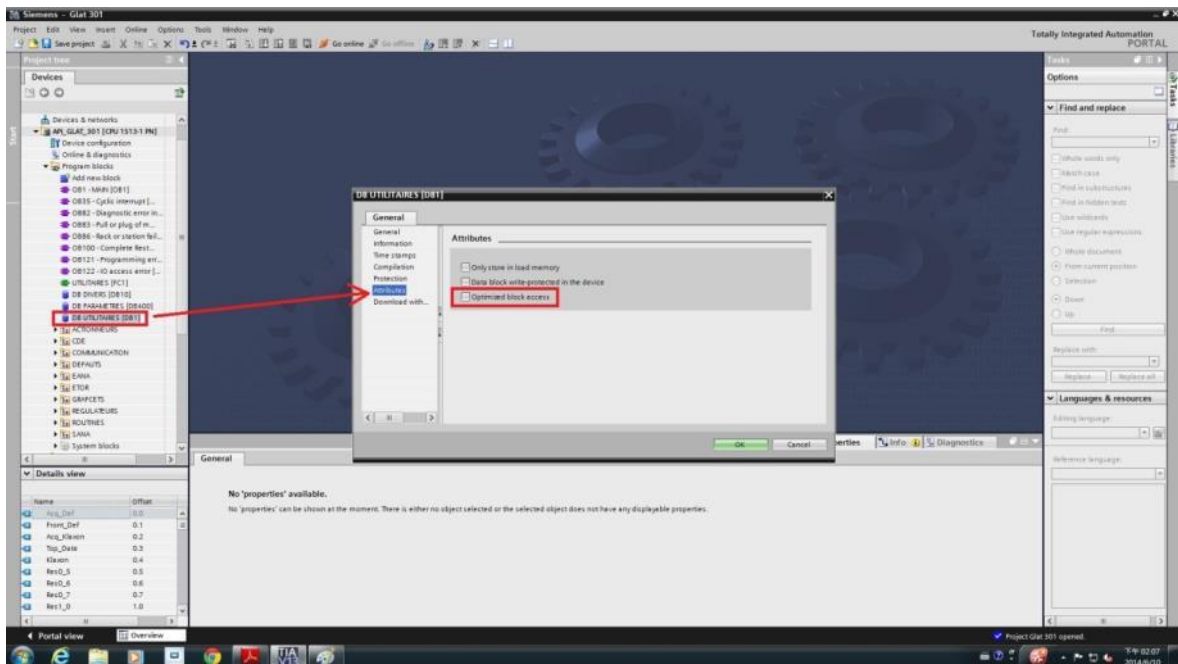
Siemens - Glat 301

Project Edit View Insert Online Options Tools Window Help

Save project Go online Go offline

Totally Integrated Automation PORTAL

Project tree

Devices

Devices & networks
API_GLAT_301 [CPU 1513-1 PN]
Device configuration
Online & diagnostics
Program blocks
Add new block
OB1 - MAIN [OB1]
OB35 - Cyclic interrupt [...
OB82 - Diagnostic error in...
OB83 - Pull or plug of m...
OB86 - Rack or station fail...
OB100 - Complete Rest...
OB121 - Programming err...
OB122 - IO access error [...
UTILITAIRES [FC1]
DB DIVERS [DB10]
DB PARAMETRES [DB400]
DB UTILITAIRES [DB1]
ACTIONNEURS
CDE
COMMUNICATION
DEFAUTS
EANA
ETOR
GRAFCETS
REGULATEURS
ROUTINES
SANA
System blocks

Details view

| Name | Offset |
|---|---|
| Acq_Def | 0.0 |
| Front_Def | 0.1 |
| Acq_Klaxon | 0.2 |
| Top_Date | 0.3 |
| Klaxon | 0.4 |
| Res0_5 | 0.5 |
| Res0_6 | 0.6 |
| Res0_7 | 0.7 |
| Res1_0 | 1.0 |

DB UTILITAIRES [DB1]

General

General
Information
Time stamps
Compilation
Protection
Attributes
Download with...

Attributes

Only store in load memory
Data block write-protected in the device
Optimized block access

OK Cancel

Properties Info Diagnostics

General

No 'properties' available.

No 'properties' can be shown at the moment. There is either no object selected or the selected object does not have any displayable properties.

Tasks

Options

Find and replace

Find:

Whole words only
Match case
Find in substructures
Find in hidden texts
Use wildcards
Use regular expressions
Whole document
From current position
Selection
Down
Up

Find

Replace with:

Replace Replace all

Languages & resources

Editing language:

Reference language:

Portal view Overview

Project Glat 301 opened.

下午 02:07
2014/6/10